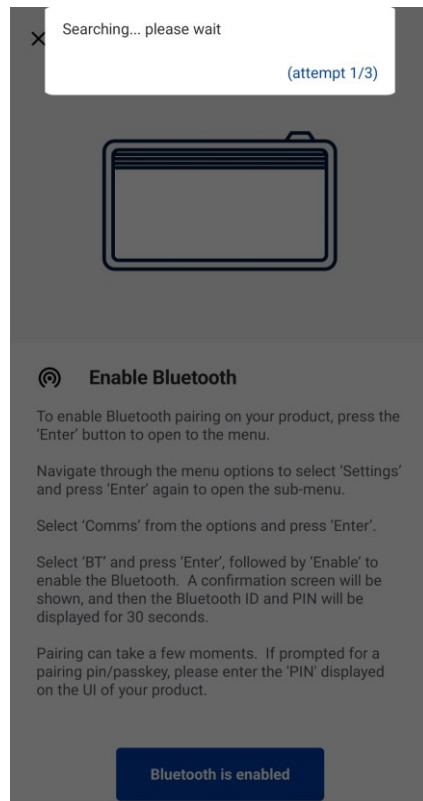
×

Searching... please wait

(attempt 1/3)

Enable Bluetooth

To enable Bluetooth pairing on your product, press the 'Enter' button to open to the menu.

Navigate through the menu options to select 'Settings' and press 'Enter' again to open the sub-menu.

Select 'Comms' from the options and press 'Enter'.

Select 'BT' and press 'Enter', followed by 'Enable' to enable the Bluetooth. A confirmation screen will be shown, and then the Bluetooth ID and PIN will be displayed for 30 seconds.

Pairing can take a few moments. If prompted for a pairing pin/passkey, please enter the 'PIN' displayed on the UI of your product.

Bluetooth is enabled